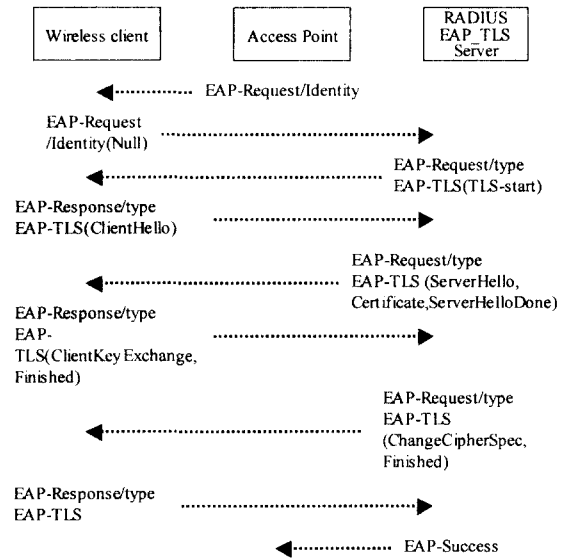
Wireless client

Access Point

RADIUS
EAP_TLS
Server

EAP-Request/Identity

EAP-Request /Identity(Null)

EAP-Request/type
EAP-TLS(TLS-start)

EAP-Response/type
EAP-TLS(ClientHello)

EAP-Request/type
EAP-TLS (ServerHello, Certificate,ServerHelloDone)

EAP-Response/type
EAP-TLS(ClientKey Exchange, Finished)

EAP-Request/type
EAP-TLS
(ChangeCipherSpec, Finished)

EAP-Response/type
EAP-TLS

EAP-Success